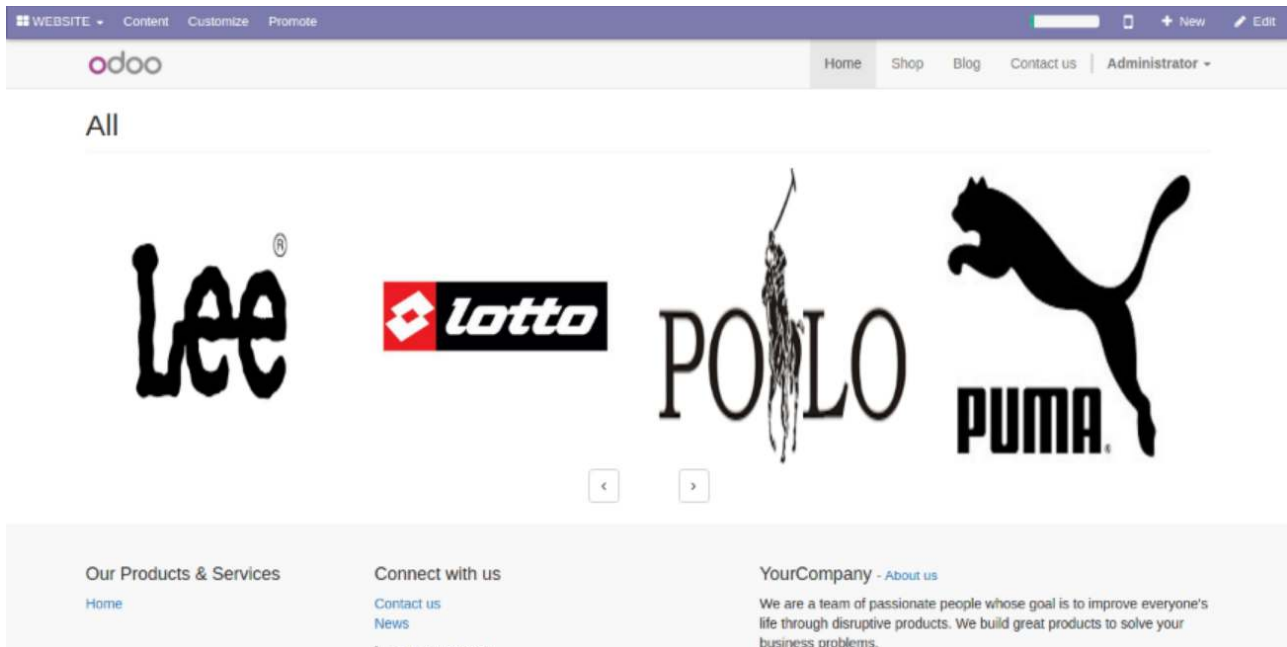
WEBSITE Content Customize Promote New Edit

odoo

Home Shop Blog Contact us Administrator

All

Lee®

lotto

POLO

PUMA.

‹ ›

Our Products & Services

Home

Connect with us

Contact us
News

YourCompany - About us

We are a team of passionate people whose goal is to improve everyone's life through disruptive products. We build great products to solve your business problems.